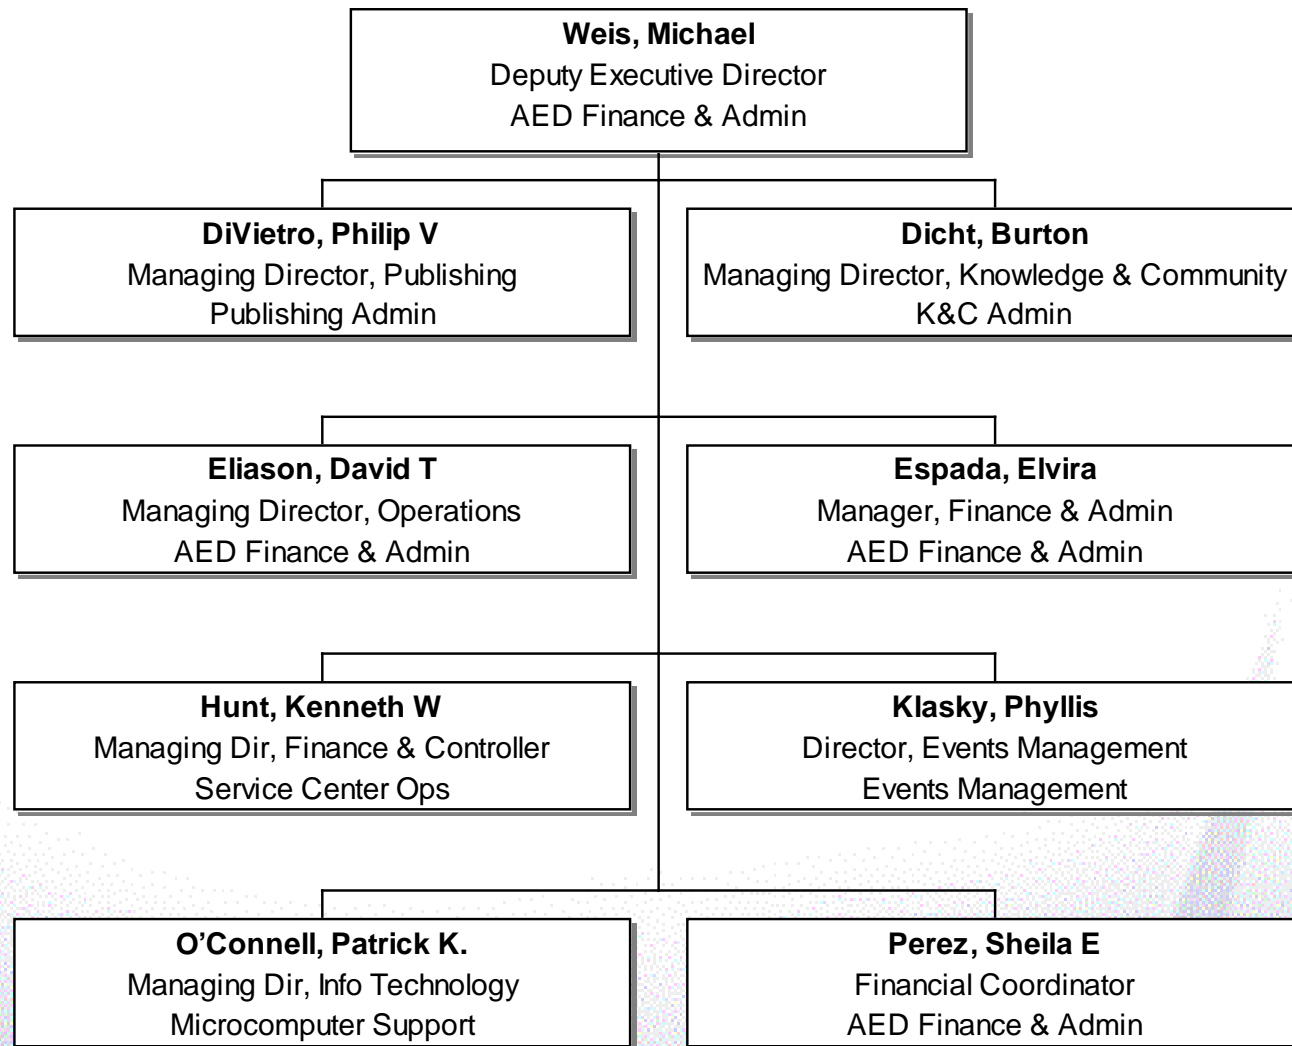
Weis, Michael
Deputy Executive Director
AED Finance & Admin

DiVietro, Philip V
Managing Director, Publishing
Publishing Admin

Dicht, Burton
Managing Director, Knowledge & Community
K&C Admin

Eliason, David T
Managing Director, Operations
AED Finance & Admin

Espada, Elvira
Manager, Finance & Admin
AED Finance & Admin

Hunt, Kenneth W
Managing Dir, Finance & Controller
Service Center Ops

Klasky, Phyllis
Director, Events Management
Events Management

O'Connell, Patrick K.
Managing Dir, Info Technology
Microcomputer Support

Perez, Sheila E
Financial Coordinator
AED Finance & Admin